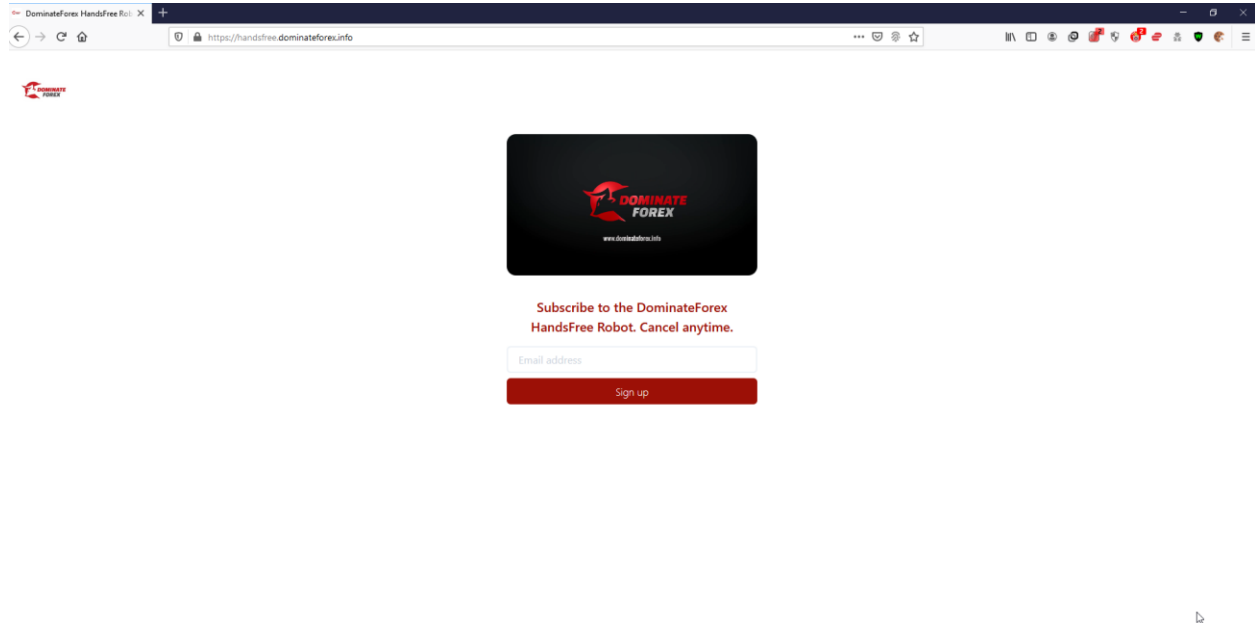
DominateForex HandsFree Rob

https://handsfree.dominateforex.info

DOMINATE FOREX

DOMINATE FOREX

www.dominateforex.info

Subscribe to the DominateForex HandsFree Robot. Cancel anytime.

Email address

Sign up